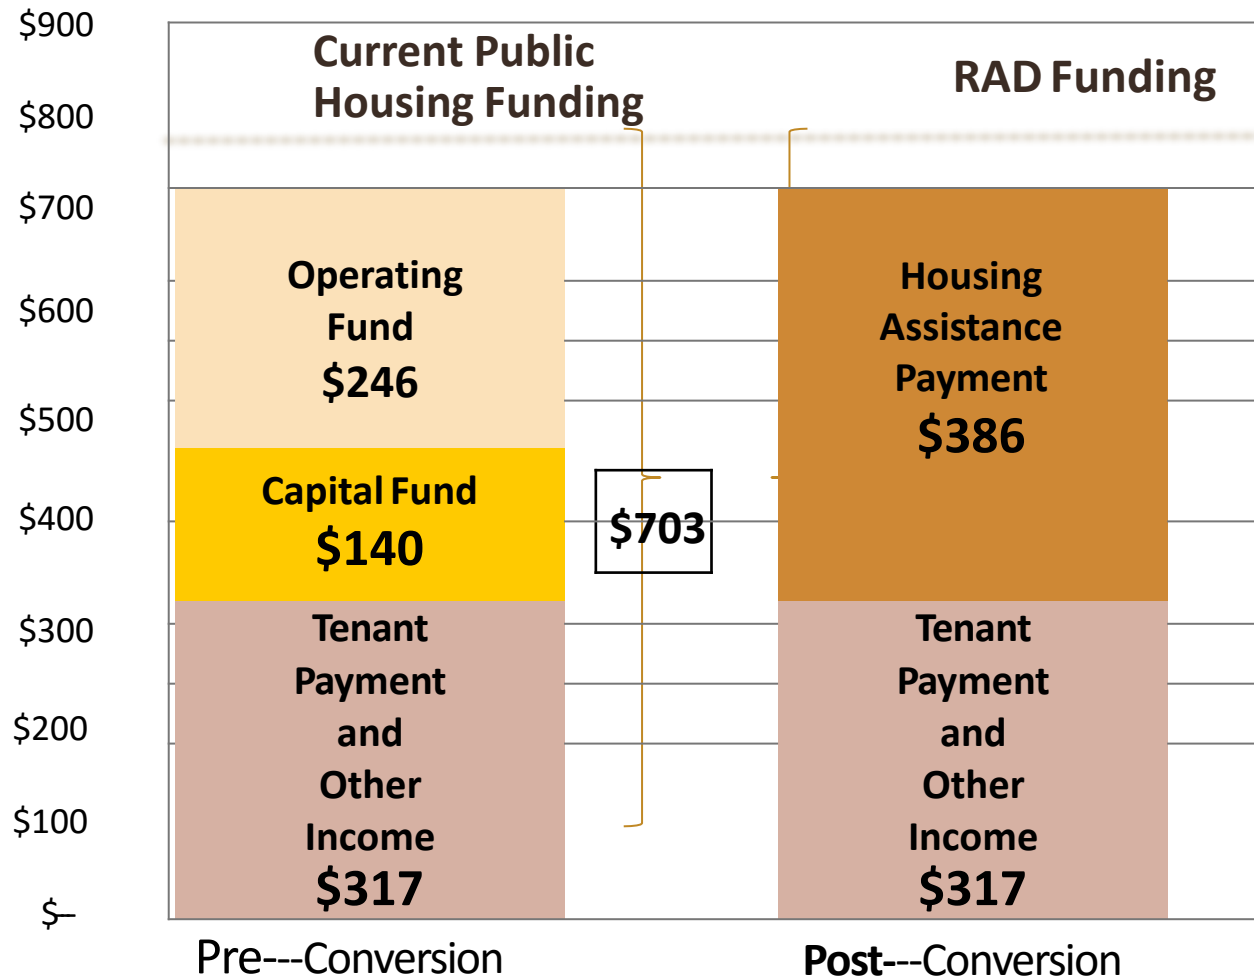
$900
$800
$700
$600
$500
$400
$300
$200
$100
$–

Current Public Housing Funding

RAD Funding

Operating Fund $246

Capital Fund $140

Tenant Payment and Other Income $317

$703

Housing Assistance Payment $386

Tenant Payment and Other Income $317

Pre---Conversion

Post---Conversion